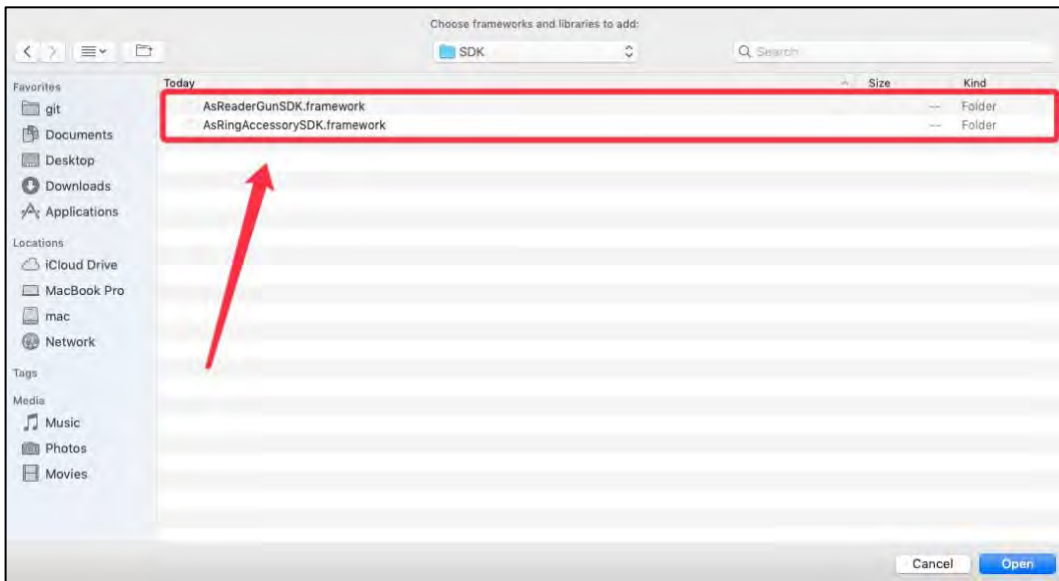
Choose frameworks and libraries to add:

SDK

Search

Favorites
git
Documents
Desktop
Downloads
Applications

Locations
iCloud Drive
MacBook Pro
mac
Network

Tags

Media
Music
Photos
Movies

| Today | Size | Kind |
|---|---|---|
| AsReaderGunSDK.framework | -- | Folder |
| AsRingAccessorySDK.framework | -- | Folder |

Cancel
Open